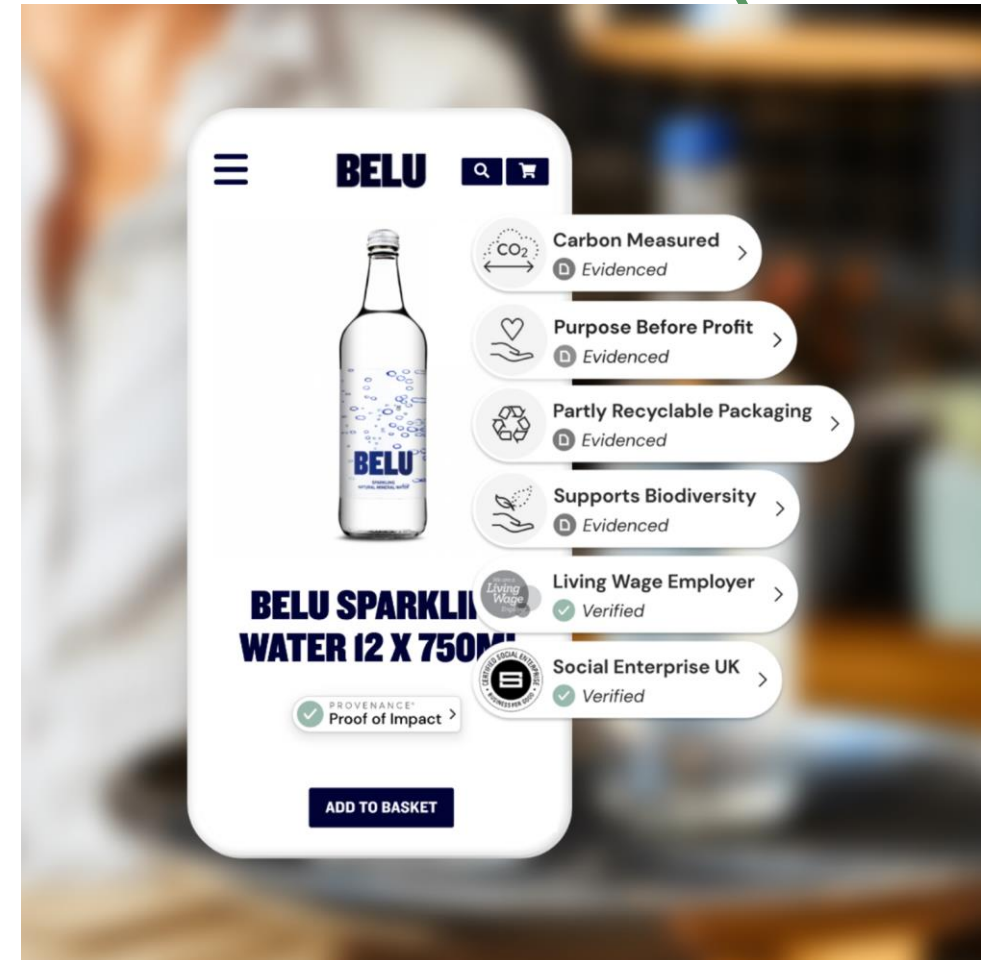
BELU

BELU
SPARKLING NATURAL MINERAL WATER

CO2
Carbon Measured
Evidenced

Purpose Before Profit
Evidenced

Partly Recyclable Packaging
Evidenced

Supports Biodiversity
Evidenced

Living Wage
Living Wage Employer
Verified

CERTIFIED SOCIAL ENTERPRISE BUSINESS FOR GOOD
Social Enterprise UK
Verified

BELU SPARKLI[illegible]
WATER 12 X 750M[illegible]

PROVENANCE®
Proof of Impact

ADD TO BASKET